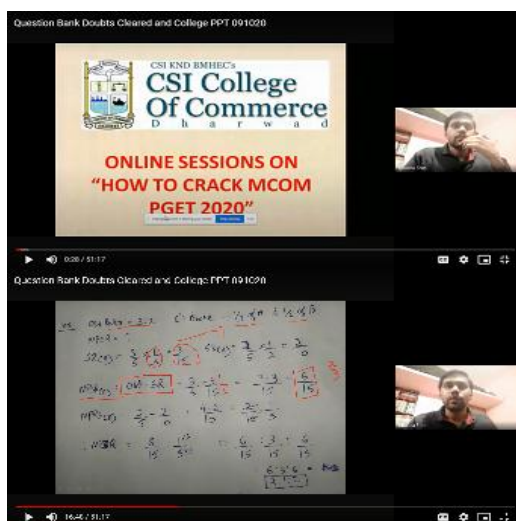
Question Bank Doubts Cleared and College PPT 091020

CSI KND BMHEC's
CSI College Of Commerce
Dharwad

ONLINE SESSIONS ON "HOW TO CRACK MCOM PGET 2020"

0:28 / 51:17

Question Bank Doubts Cleared and College PPT 091020

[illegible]

16:46 / 51:17